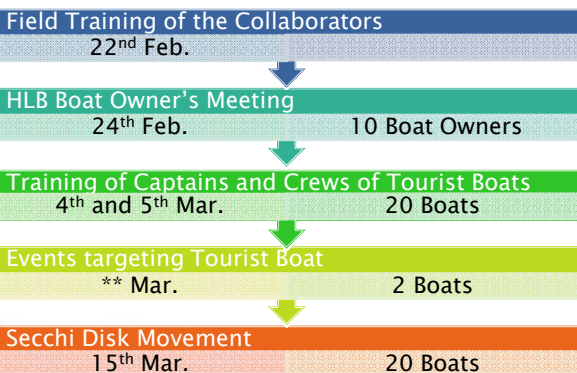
Field Training of the Collaborators

22nd Feb.

HLB Boat Owner’s Meeting

24th Feb. 10 Boat Owners

Training of Captains and Crews of Tourist Boats

4th and 5th Mar. 20 Boats

Events targeting Tourist Boat

** Mar. 2 Boats

Secchi Disk Movement

15th Mar. 20 Boats